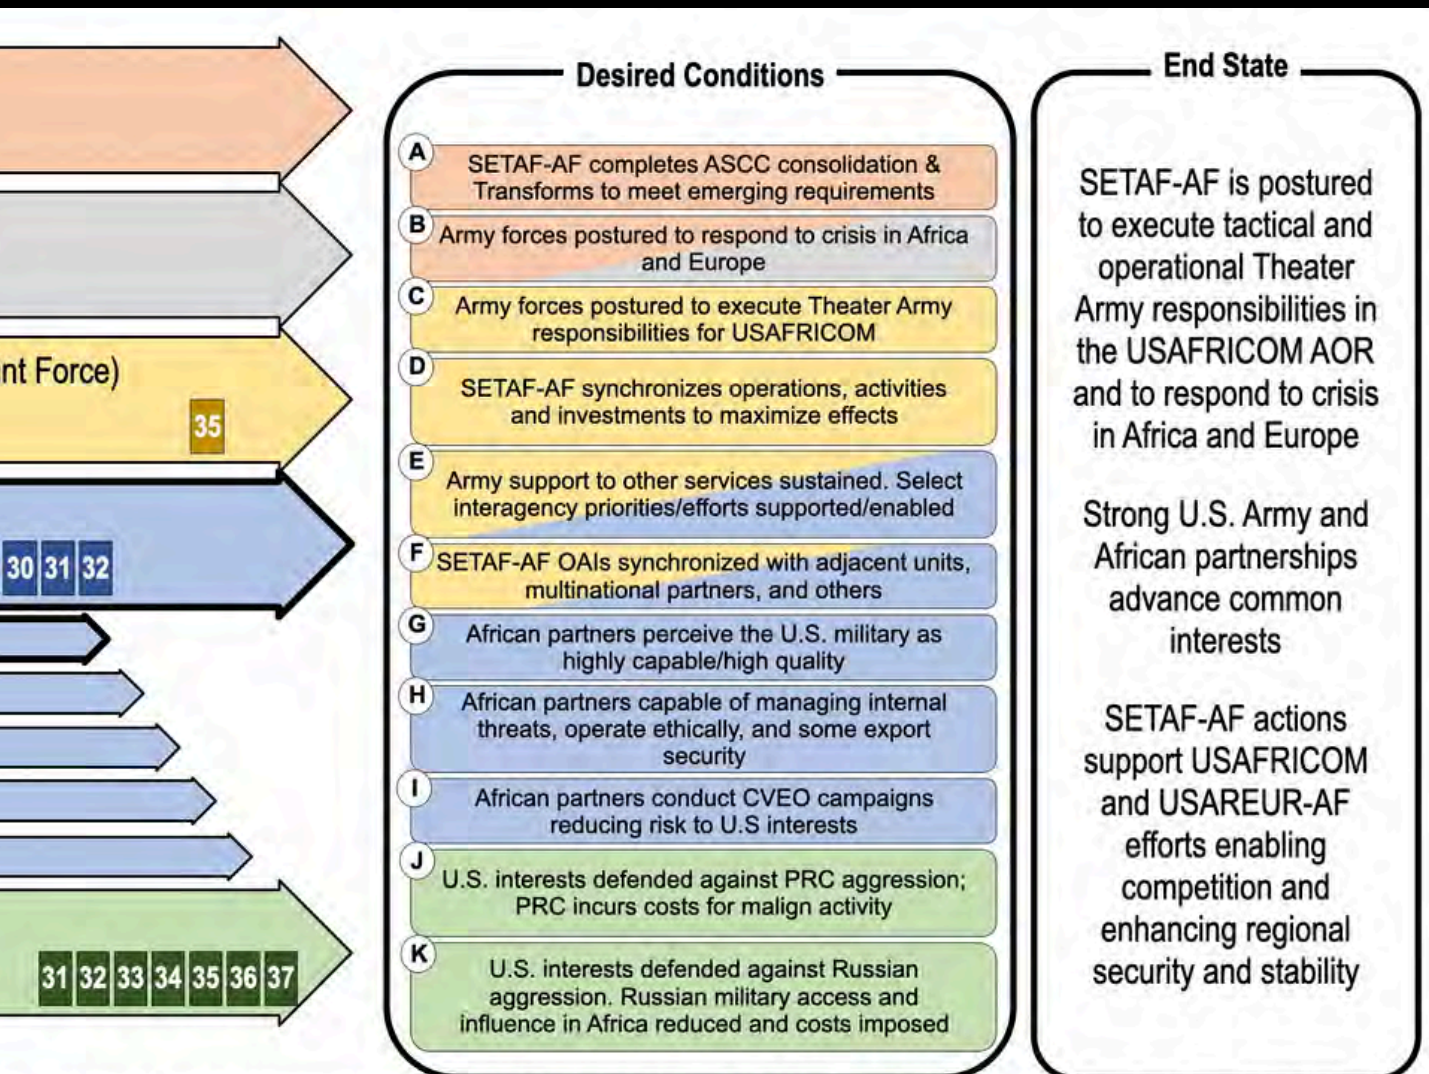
nt Force)

35

30 31 32

31 32 33 34 35 36 37

Desired Conditions

A SETAF-AF completes ASCC consolidation & Transforms to meet emerging requirements

B Army forces postured to respond to crisis in Africa and Europe

C Army forces postured to execute Theater Army responsibilities for USAFRICOM

D SETAF-AF synchronizes operations, activities and investments to maximize effects

E Army support to other services sustained. Select interagency priorities/efforts supported/enabled

F SETAF-AF OAIs synchronized with adjacent units, multinational partners, and others

G African partners perceive the U.S. military as highly capable/high quality

H African partners capable of managing internal threats, operate ethically, and some export security

I African partners conduct CVEO campaigns reducing risk to U.S interests

J U.S. interests defended against PRC aggression; PRC incurs costs for malign activity

K U.S. interests defended against Russian aggression. Russian military access and influence in Africa reduced and costs imposed

End State

SETAF-AF is postured to execute tactical and operational Theater Army responsibilities in the USAFRICOM AOR and to respond to crisis in Africa and Europe

Strong U.S. Army and African partnerships advance common interests

SETAF-AF actions support USAFRICOM and USAREUR-AF efforts enabling competition and enhancing regional security and stability